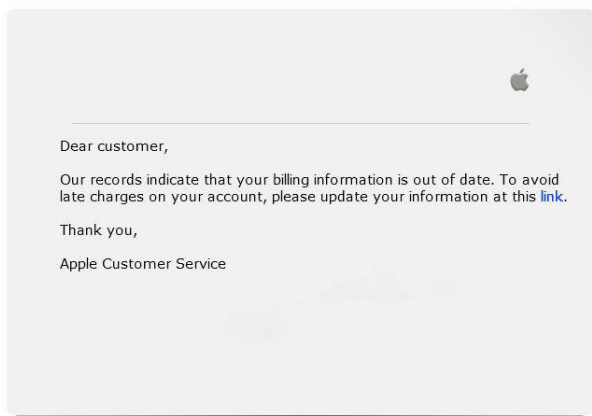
Dear customer,

Our records indicate that your billing information is out of date. To avoid late charges on your account, please update your information at this link.

Thank you,

Apple Customer Service